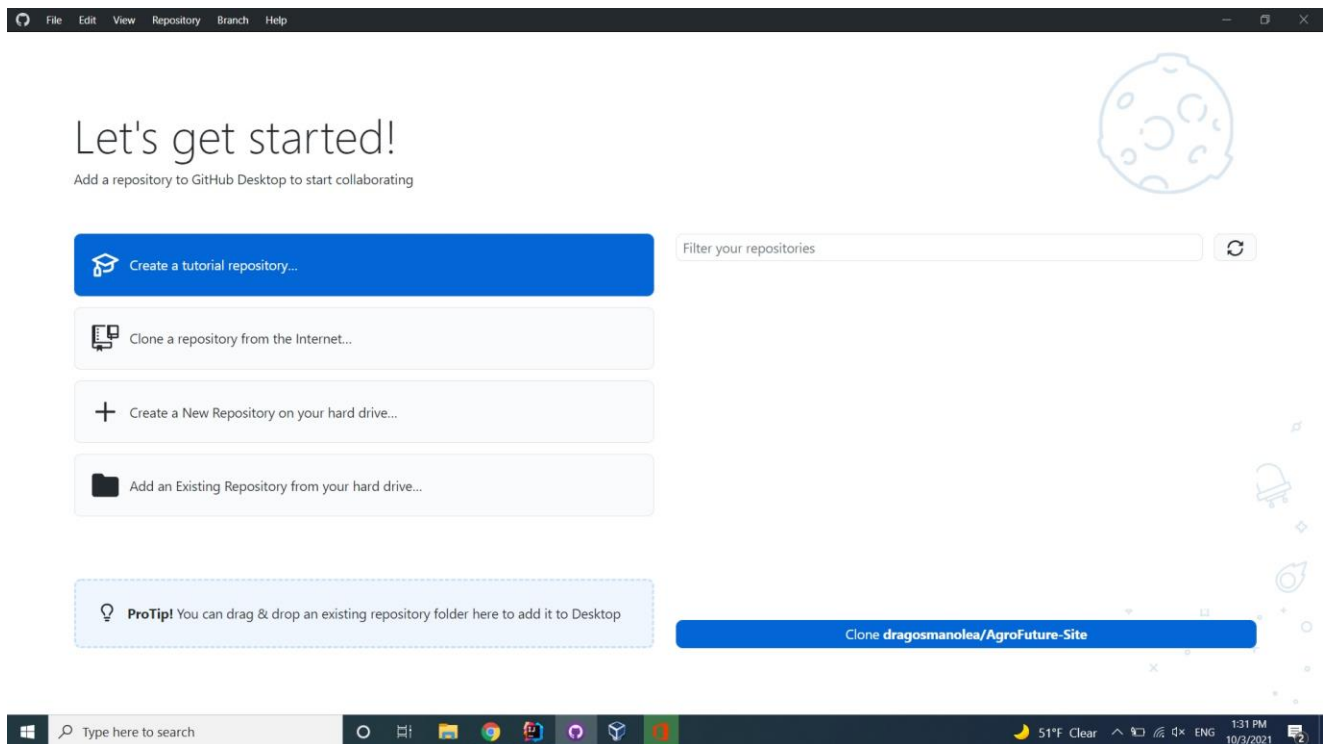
File Edit View Repository Branch Help

Let's get started!

Add a repository to GitHub Desktop to start collaborating

Create a tutorial repository...

Clone a repository from the Internet...

Create a New Repository on your hard drive...

Add an Existing Repository from your hard drive...

ProTip! You can drag & drop an existing repository folder here to add it to Desktop

Filter your repositories

Clone dragosmanolea/AgroFuture-Site

Type here to search

51°F Clear ENG 1:31 PM 10/3/2021